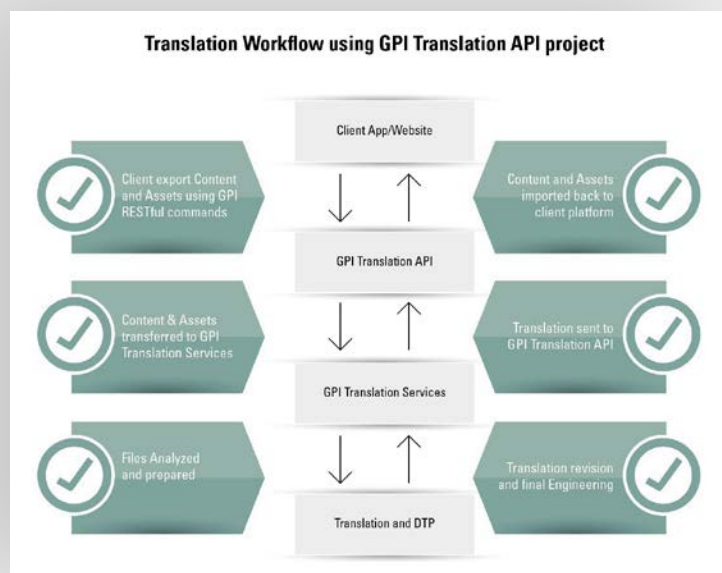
Translation Workflow using GPI Translation API project

Client App/Website

Client export Content and Assets using GPI RESTful commands

Content and Assets imported back to client platform

GPI Translation API

Content & Assets transferred to GPI Translation Services

Translation sent to GPI Translation API

GPI Translation Services

Files Analyzed and prepared

Translation revision and final Engineering

Translation and DTP